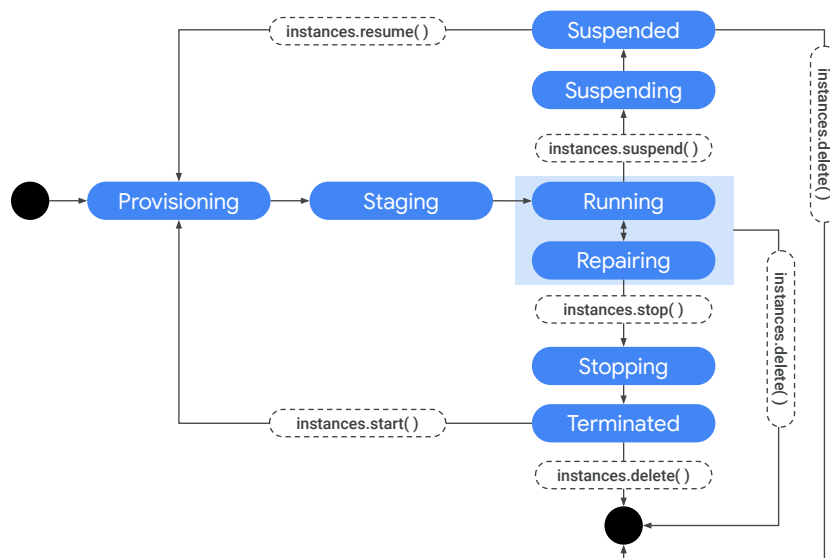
instances.resume( )

Suspended

Suspending

instances.suspend( )

instances.delete( )

Provisioning

Staging

Running

Repairing

instances.delete( )

instances.stop( )

Stopping

instances.start( )

Terminated

instances.delete( )